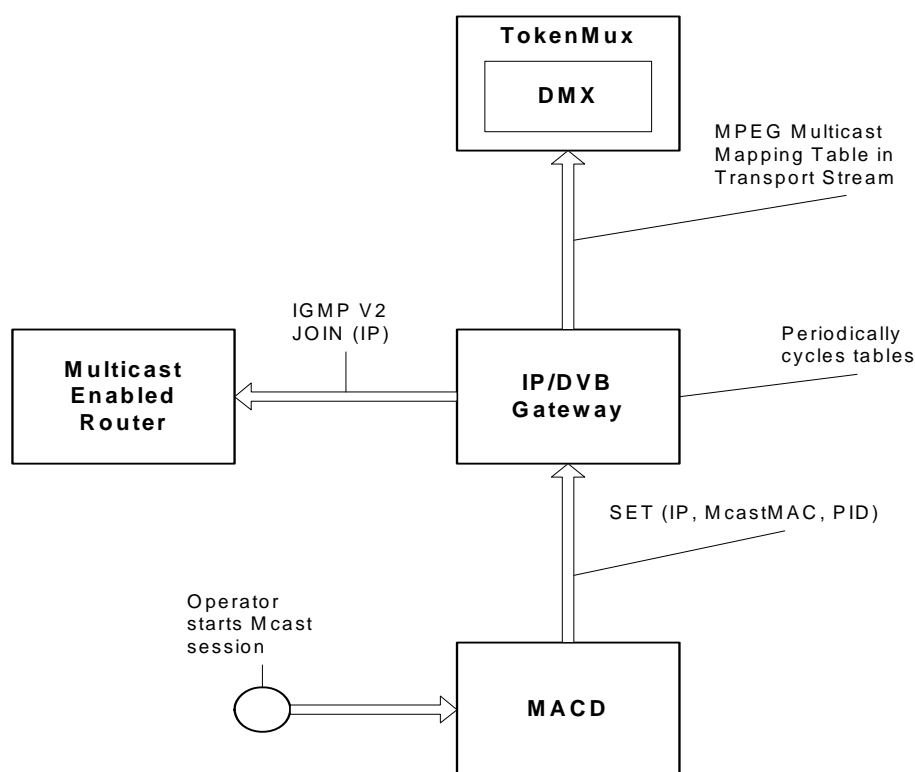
TokenMux

DMX

MPEG Multicast Mapping Table in Transport Stream

IGMP V2 JOIN (IP)

Multicast Enabled Router

IP/DVB Gateway

Periodically cycles tables

SET (IP, McastMAC, PID)

Operator starts Mcast session

MACD